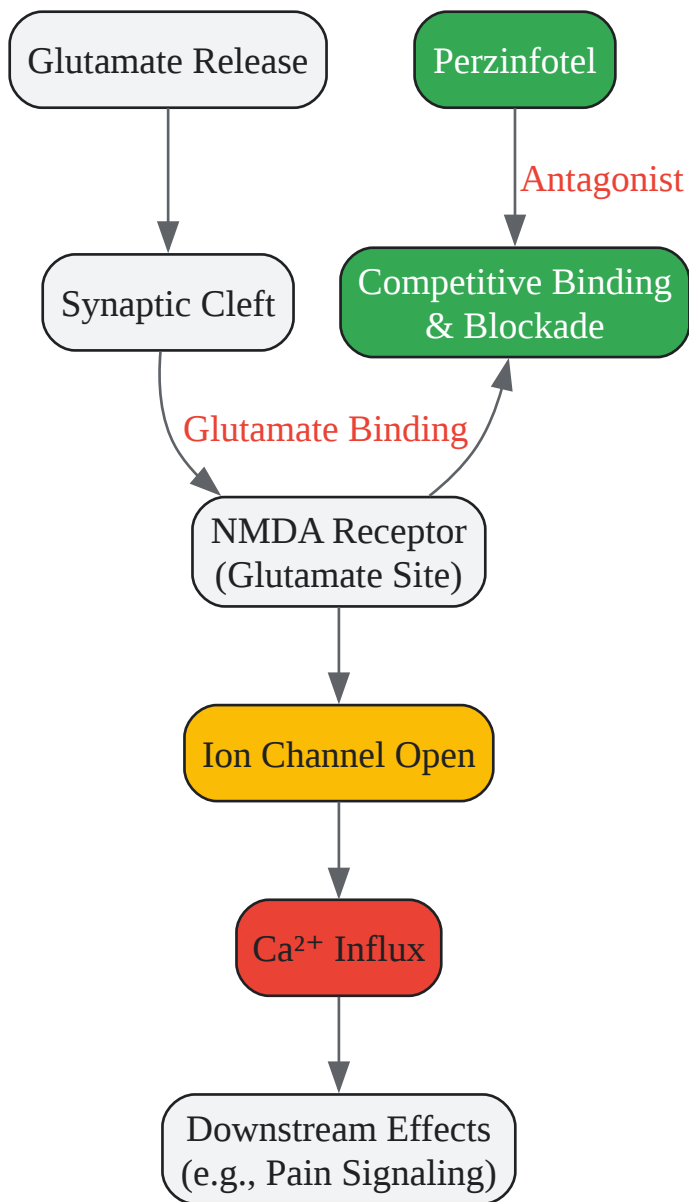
Glutamate Release

Perzinfotel

Antagonist

Synaptic Cleft

Competitive Binding & Blockade

Glutamate Binding

NMDA Receptor (Glutamate Site)

Ion Channel Open

$Ca^{2+}$ Influx

Downstream Effects (e.g., Pain Signaling)